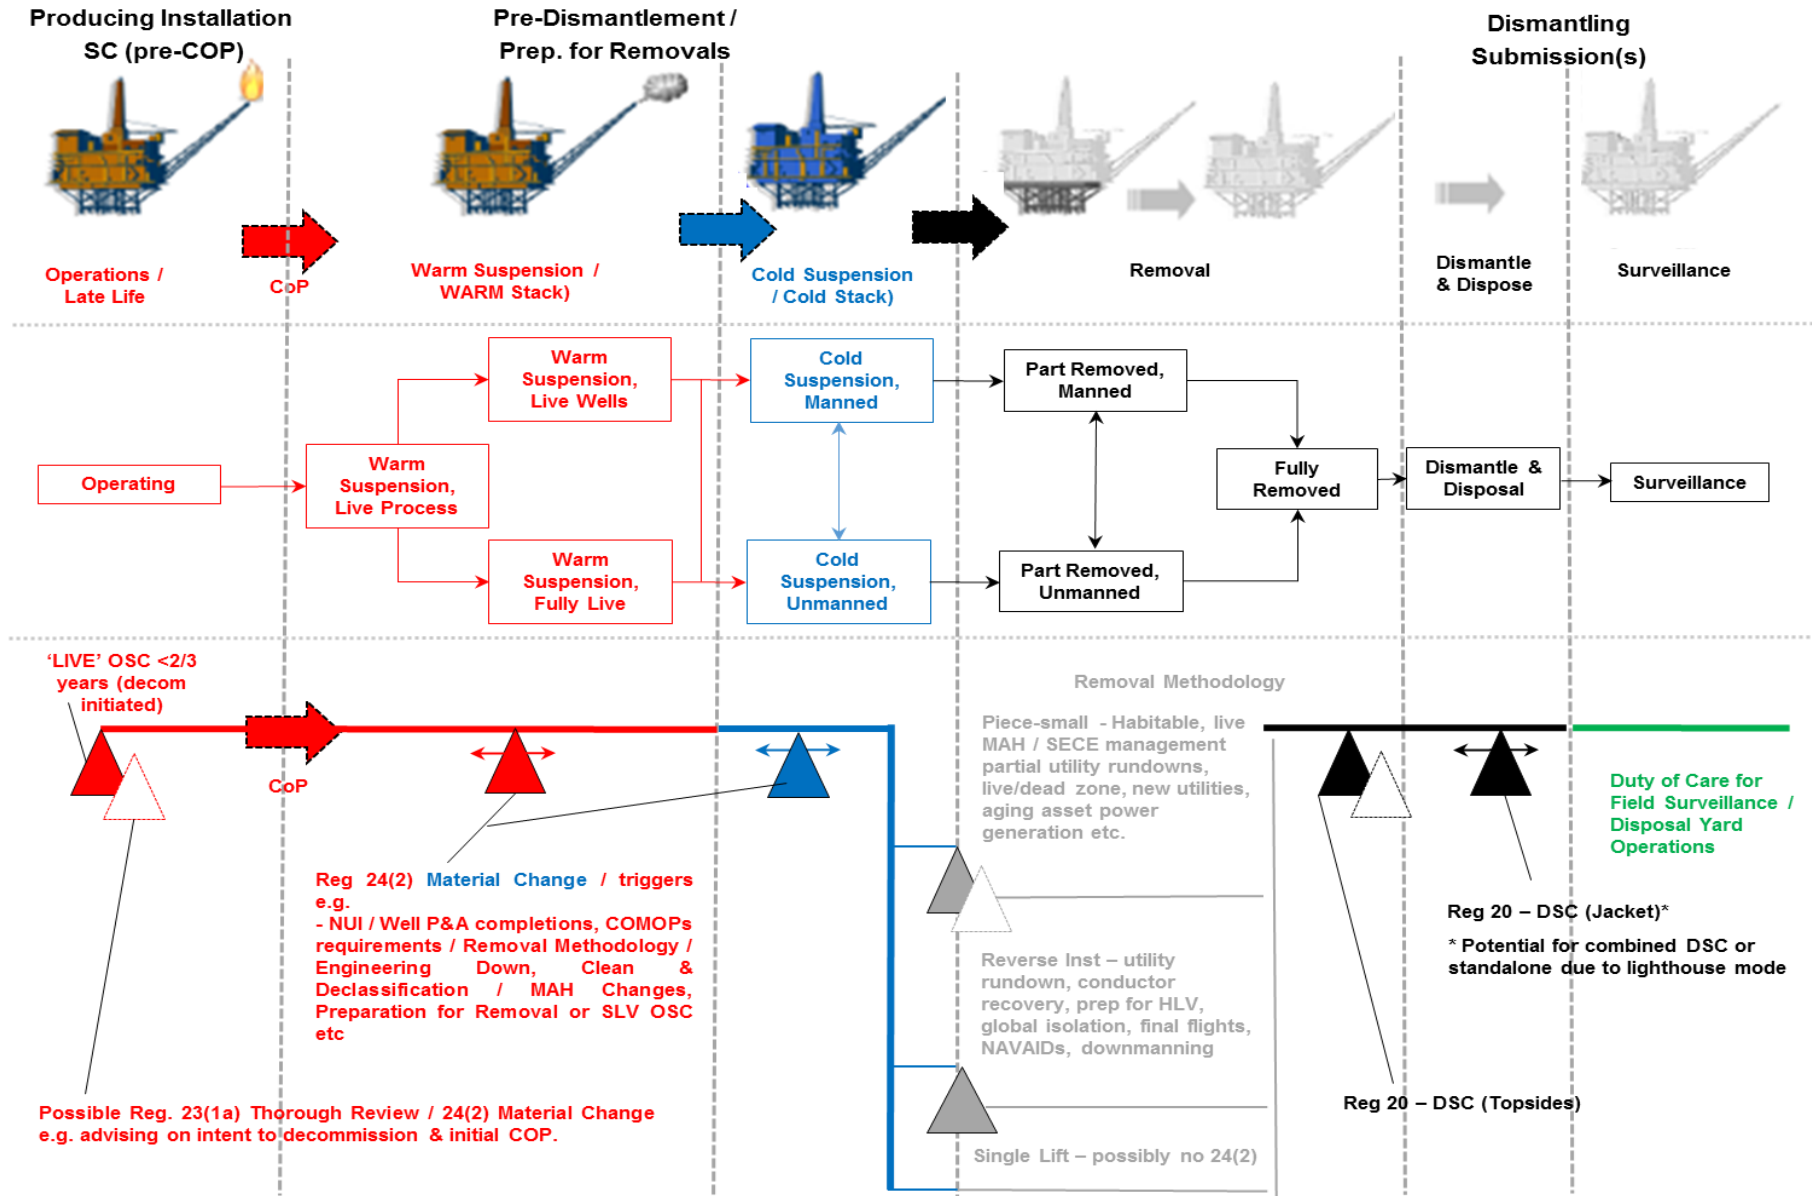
Producing Installation SC (pre-COP)

Pre-Dismantlement / Prep. for Removals

Dismantling Submission(s)

Operations / Late Life

CoP

Warm Suspension / WARM Stack)

Cold Suspension / Cold Stack)

Removal

Dismantle & Dispose

Surveillance

Warm Suspension, Live Wells

Cold Suspension, Manned

Part Removed, Manned

Operating

Warm Suspension, Live Process

Fully Removed

Dismantle & Disposal

Surveillance

Warm Suspension, Fully Live

Cold Suspension, Unmanned

Part Removed, Unmanned

'LIVE' OSC <2/3 years (decom initiated)

CoP

Removal Methodology

Piece-small - Habitable, live MAH / SECE management partial utility rundowns, live/dead zone, new utilities, aging asset power generation etc.

Duty of Care for Field Surveillance / Disposal Yard Operations

Reg 24(2) Material Change / triggers e.g.
- NUI / Well P&A completions, COMOPs requirements / Removal Methodology / Engineering Down, Clean & Declassification / MAH Changes, Preparation for Removal or SLV OSC etc

Reg 20 – DSC (Jacket)*

* Potential for combined DSC or standalone due to lighthouse mode

Reverse Inst – utility rundown, conductor recovery, prep for HLV, global isolation, final flights, NAVAIDs, downmanning

Possible Reg. 23(1a) Thorough Review / 24(2) Material Change e.g. advising on intent to decommission & initial COP.

Reg 20 – DSC (Topsides)

Single Lift – possibly no 24(2)